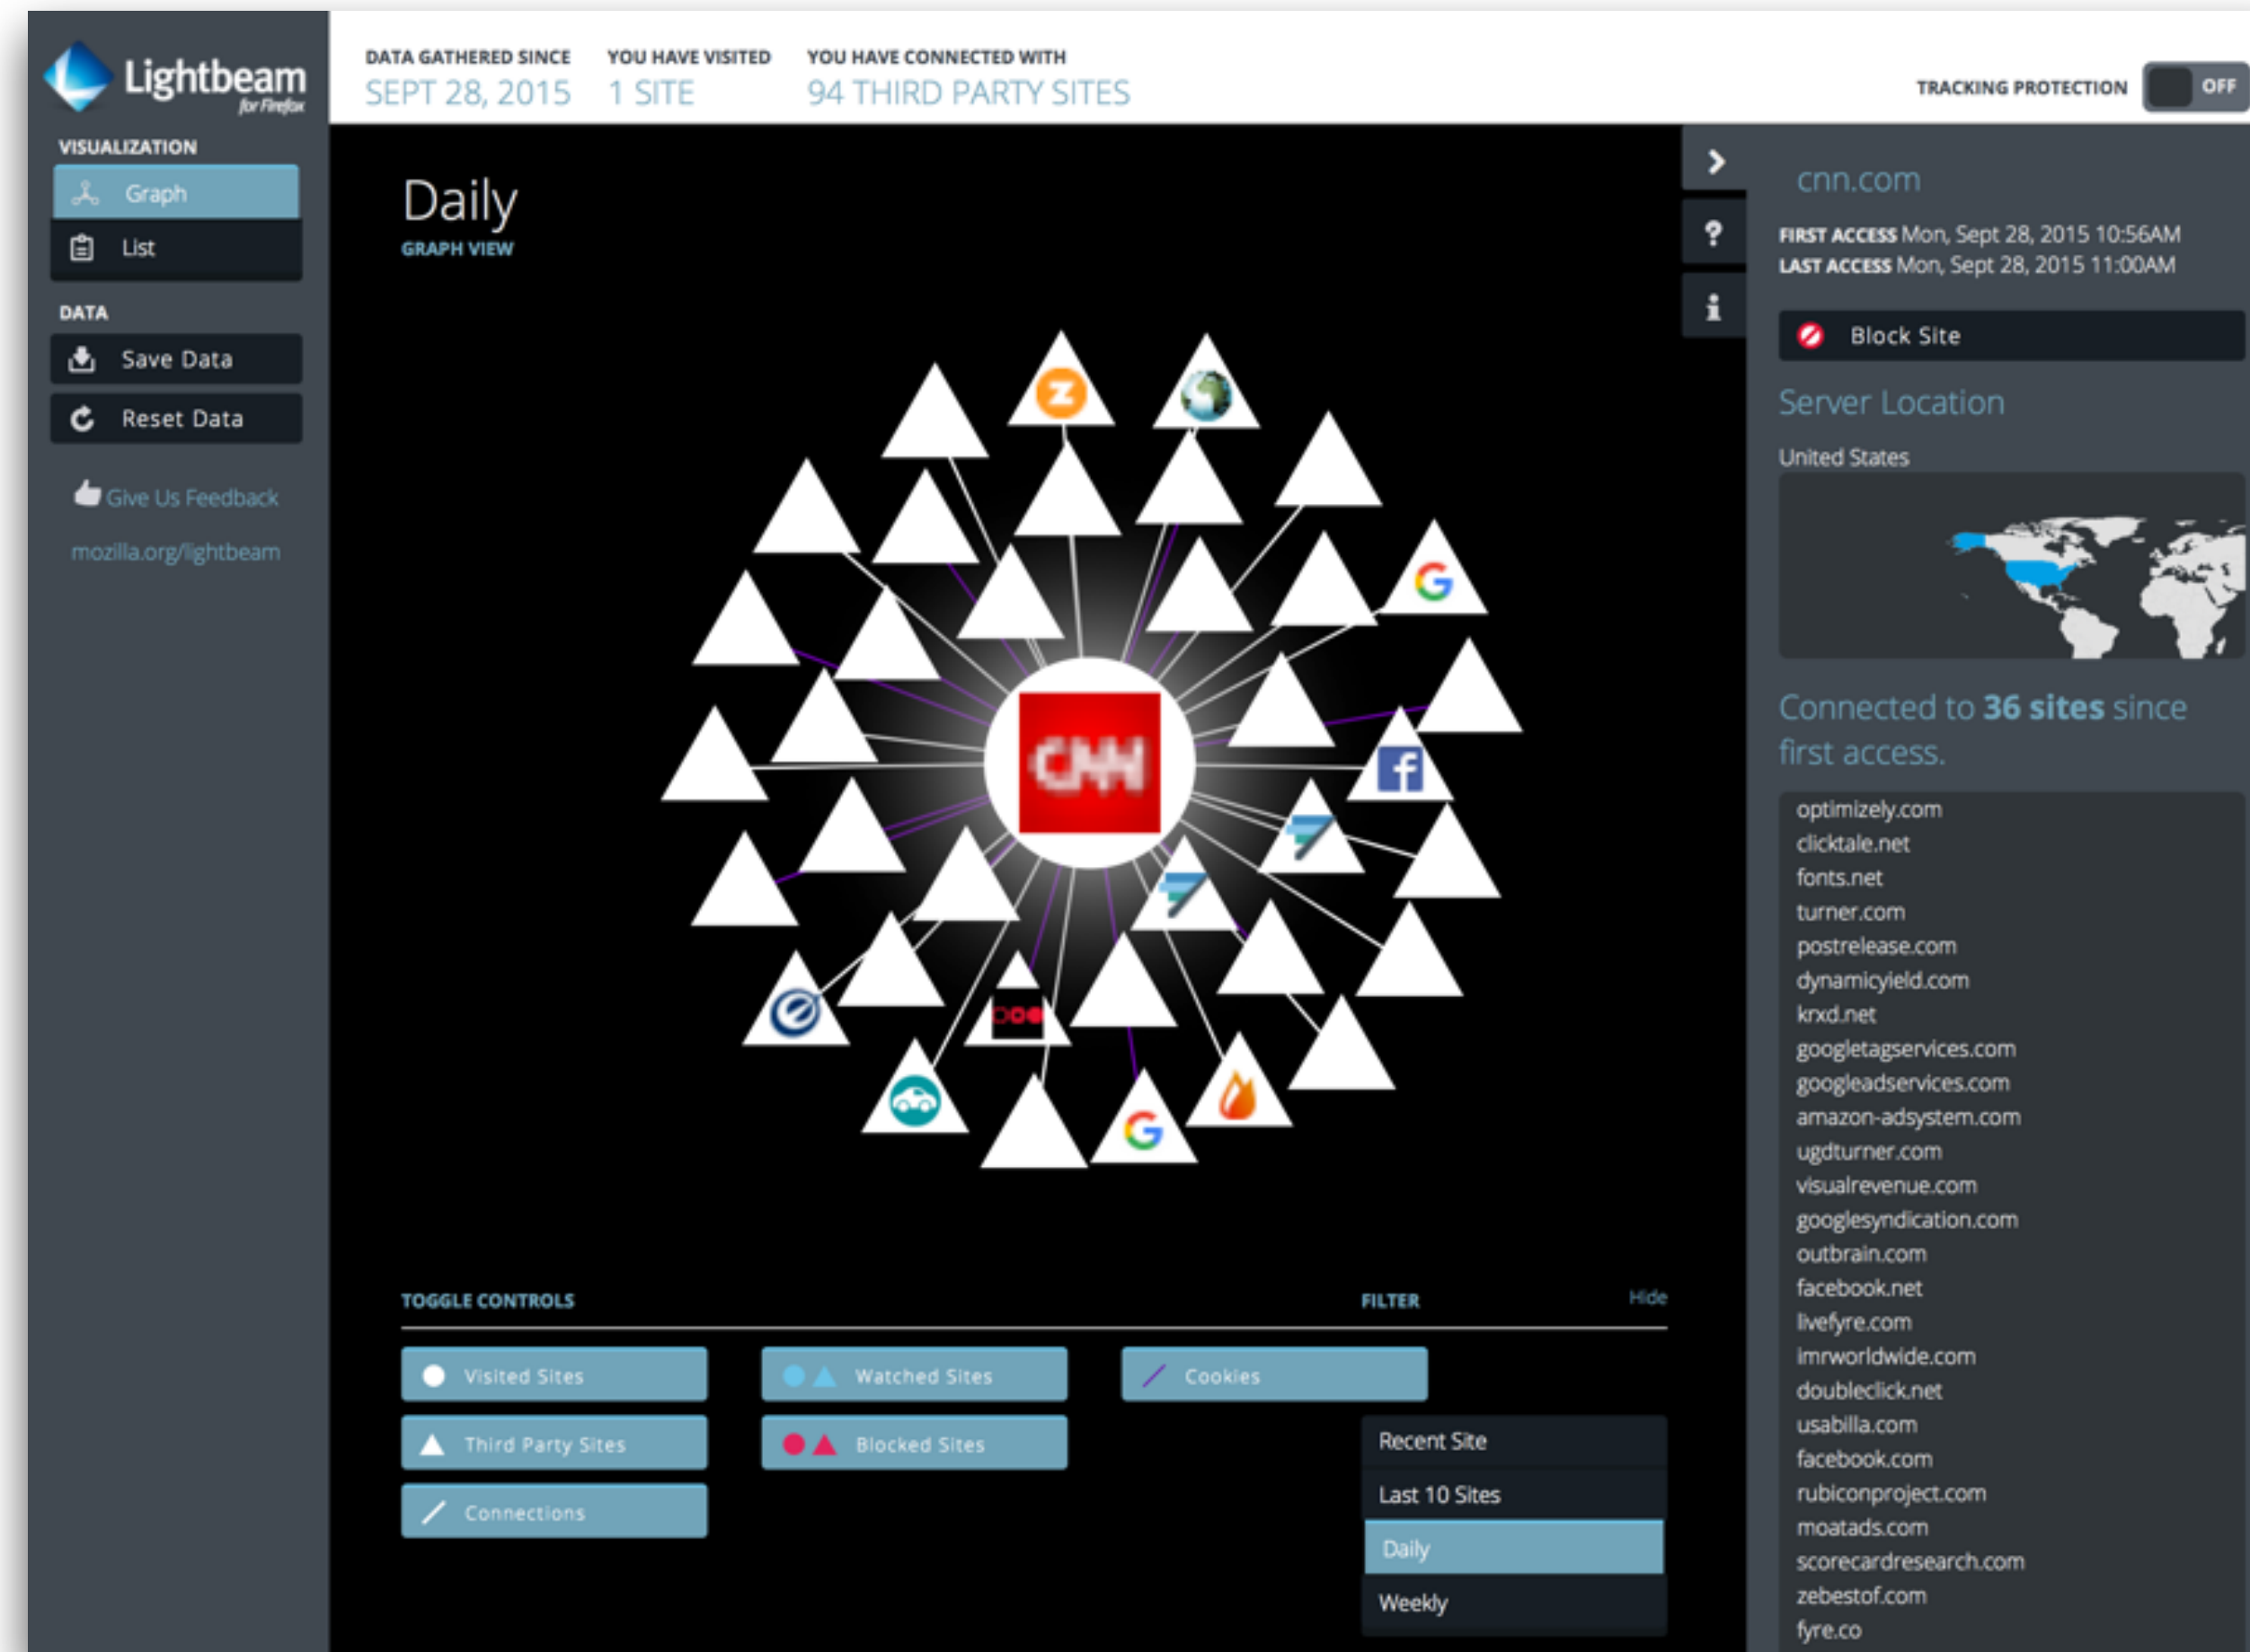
Lightbeam for Firefox

DATA GATHERED SINCE
SEPT 28, 2015

YOU HAVE VISITED
1 SITE

YOU HAVE CONNECTED WITH
94 THIRD PARTY SITES

TRACKING PROTECTION OFF

VISUALIZATION
Graph
List

DATA
Save Data
Reset Data

Give Us Feedback
mozilla.org/lightbeam

Daily
GRAPH VIEW

CNN

TOGGLE CONTROLS
FILTER
Hide

Visited Sites
Watched Sites
Cookies
Third Party Sites
Blocked Sites
Connections

Recent Site
Last 10 Sites
Daily
Weekly

cnn.com
FIRST ACCESS Mon, Sept 28, 2015 10:56AM
LAST ACCESS Mon, Sept 28, 2015 11:00AM

Block Site

Server Location
United States

Connected to 36 sites since first access.

optimizely.com
clicktale.net
fonts.net
turner.com
postrelease.com
dynamicyield.com
krxd.net
googletagservices.com
googleadservices.com
amazon-adsystem.com
ugdturner.com
visualrevenue.com
googlesyndication.com
outbrain.com
facebook.net
livefyre.com
imrworldwide.com
doubleclick.net
usabilla.com
facebook.com
rubiconproject.com
moatads.com
scorecardresearch.com
zebestof.com
fyre.co